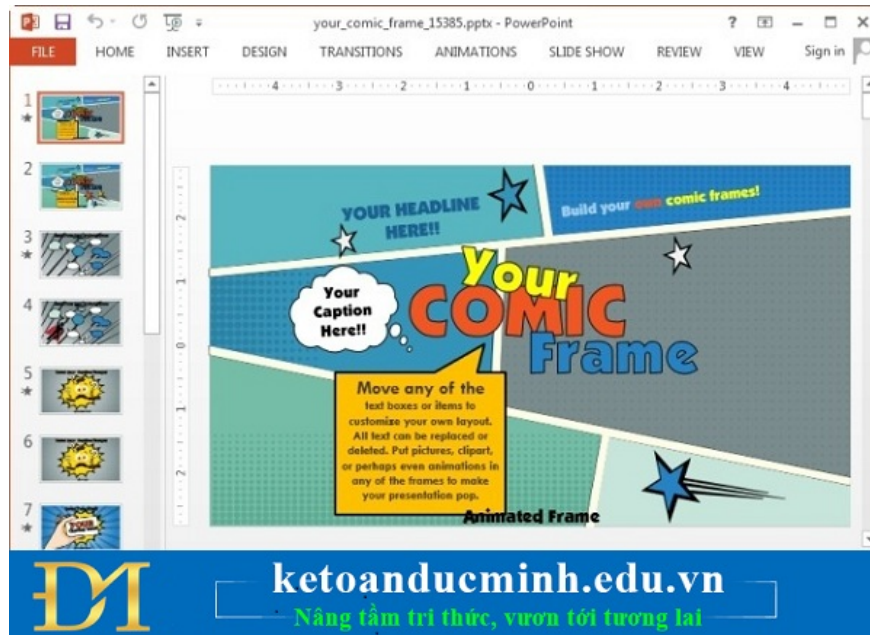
your_comic_frame_15385.pptx - PowerPoint

? – □ ×

FILE HOME INSERT DESIGN TRANSITIONS ANIMATIONS SLIDE SHOW REVIEW VIEW Sign in

1 2 3 4 5 6 7

YOUR HEADLINE HERE!!

Build your own comic frames!

Your Caption Here!!

Your COMIC Frame

Move any of the text boxes or items to customize your own layout. All text can be replaced or deleted. Put pictures, clipart, or perhaps even animations in any of the frames to make your presentation pop.

Animated Frame

ketoanducminh.edu.vn

Nâng tầm tri thức, vươn tới tương lai